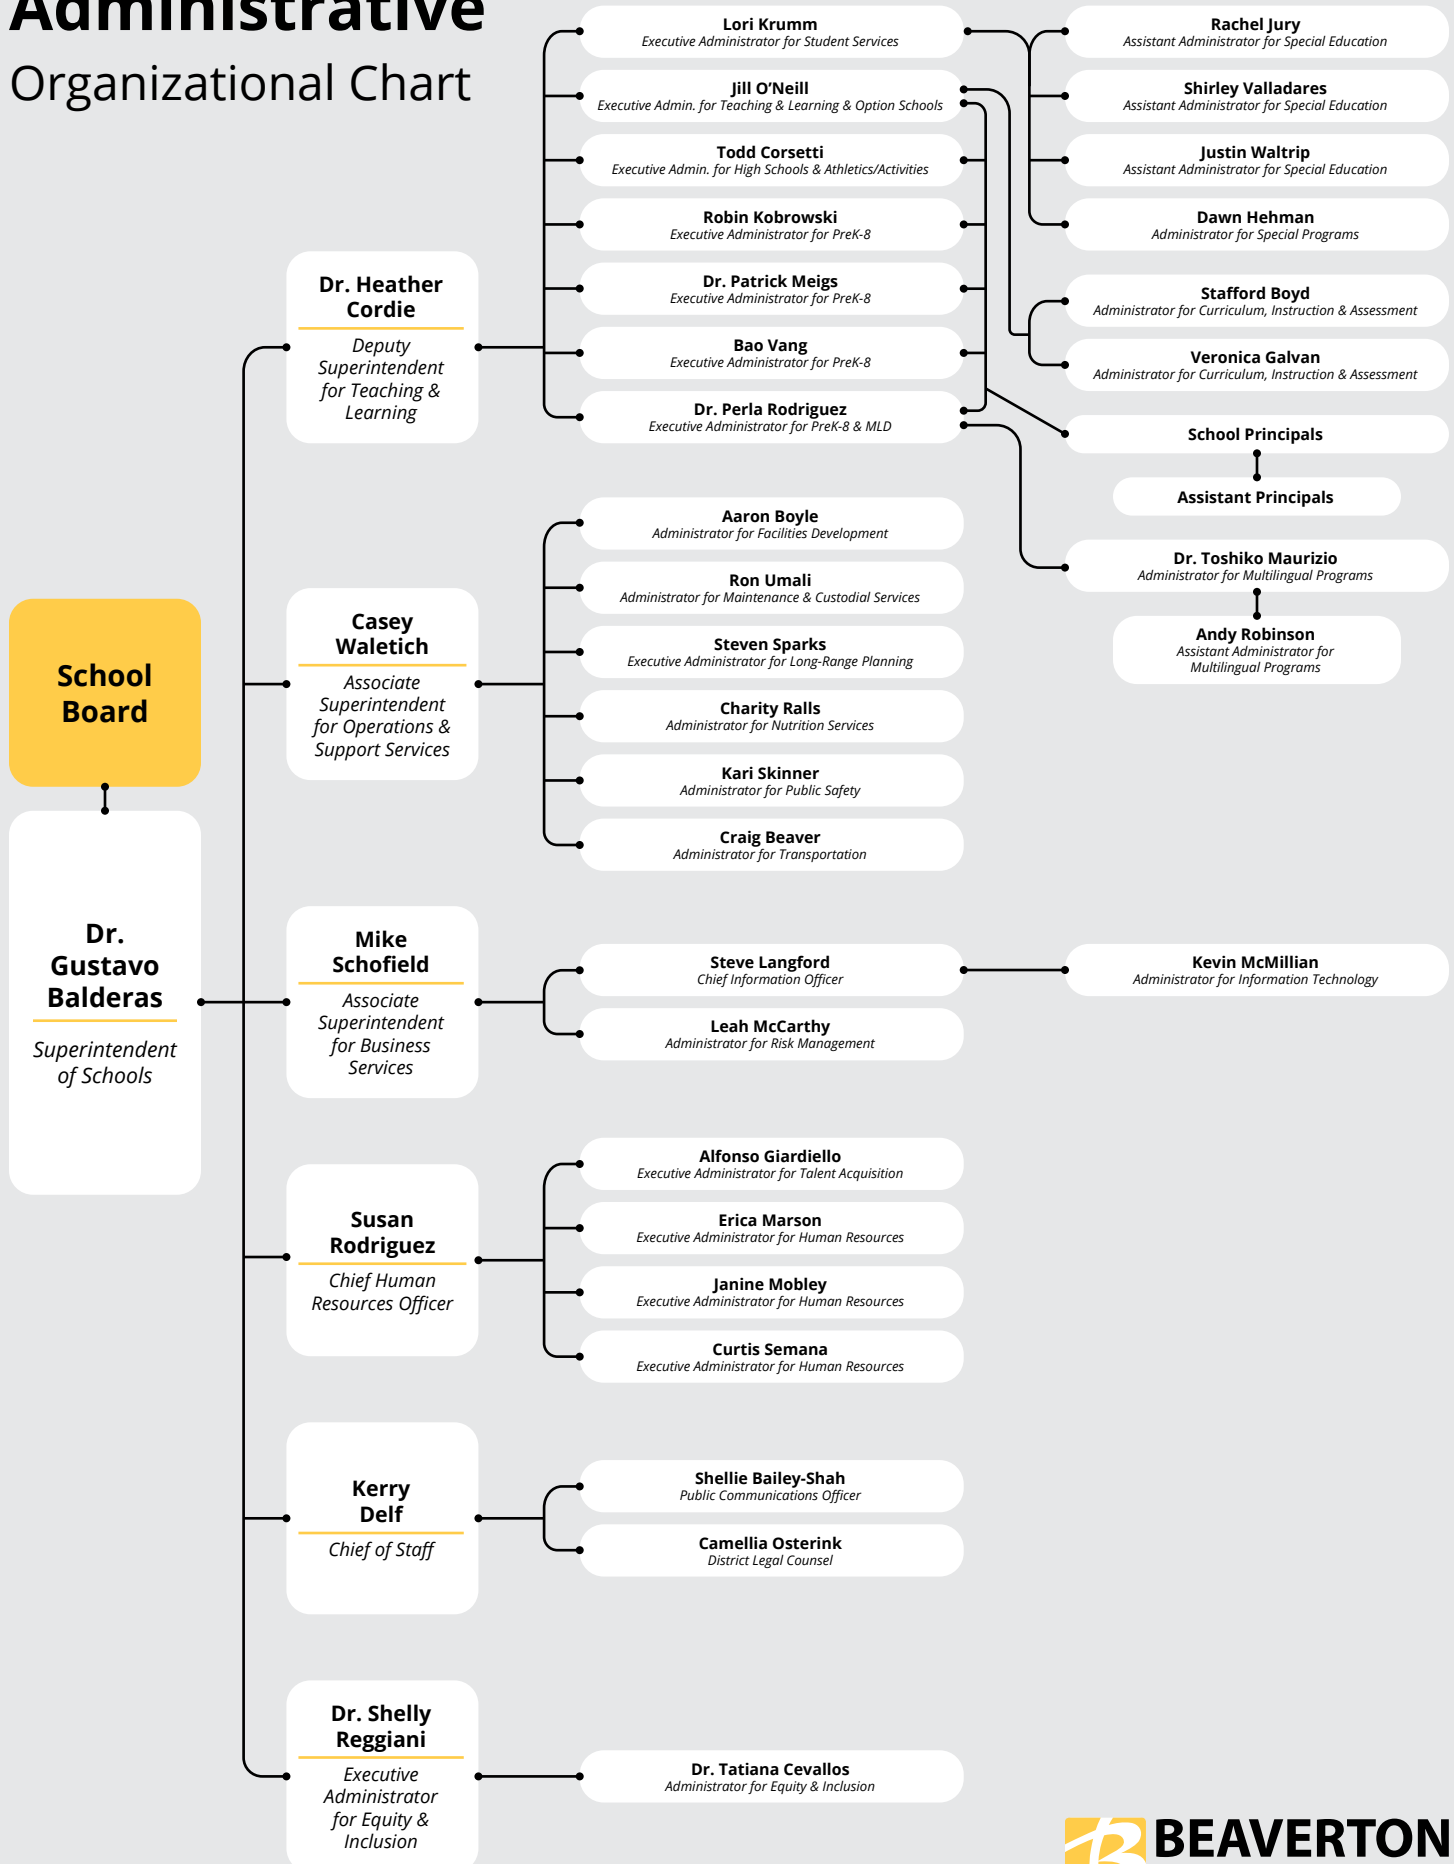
Administrative
Organizational Chart

School Board

Dr. Gustavo Balderas
Superintendent of Schools

Dr. Heather Cordie
Deputy Superintendent for Teaching & Learning

Lori Krumm
Executive Administrator for Student Services

Jill O'Neill
Executive Admin. for Teaching & Learning & Option Schools

Todd Corsetti
Executive Admin. for High Schools & Athletics/Activities

Robin Kobrowski
Executive Administrator for PreK-8

Dr. Patrick Meigs
Executive Administrator for PreK-8

Bao Vang
Executive Administrator for PreK-8

Dr. Perla Rodriguez
Executive Administrator for PreK-8 & MLD

Rachel Jury
Assistant Administrator for Special Education

Shirley Valladares
Assistant Administrator for Special Education

Justin Waltrip
Assistant Administrator for Special Education

Dawn Hehman
Administrator for Special Programs

Stafford Boyd
Administrator for Curriculum, Instruction & Assessment

Veronica Galvan
Administrator for Curriculum, Instruction & Assessment

School Principals

Assistant Principals

Dr. Toshiko Maurizio
Administrator for Multilingual Programs

Andy Robinson
Assistant Administrator for Multilingual Programs

Casey Waletich
Associate Superintendent for Operations & Support Services

Aaron Boyle
Administrator for Facilities Development

Ron Umali
Administrator for Maintenance & Custodial Services

Steven Sparks
Executive Administrator for Long-Range Planning

Charity Ralls
Administrator for Nutrition Services

Kari Skinner
Administrator for Public Safety

Craig Beaver
Administrator for Transportation

Mike Schofield
Associate Superintendent for Business Services

Steve Langford
Chief Information Officer

Kevin McMillian
Administrator for Information Technology

Leah McCarthy
Administrator for Risk Management

Susan Rodriguez
Chief Human Resources Officer

Alfonso Giardiello
Executive Administrator for Talent Acquisition

Erica Marson
Executive Administrator for Human Resources

Janine Mobley
Executive Administrator for Human Resources

Curtis Semana
Executive Administrator for Human Resources

Kerry Delf
Chief of Staff

Shellie Bailey-Shah
Public Communications Officer

Camellia Osterink
District Legal Counsel

Dr. Shelly Reggiani
Executive Administrator for Equity & Inclusion

Dr. Tatiana Cevallos
Administrator for Equity & Inclusion

BEAVERTON